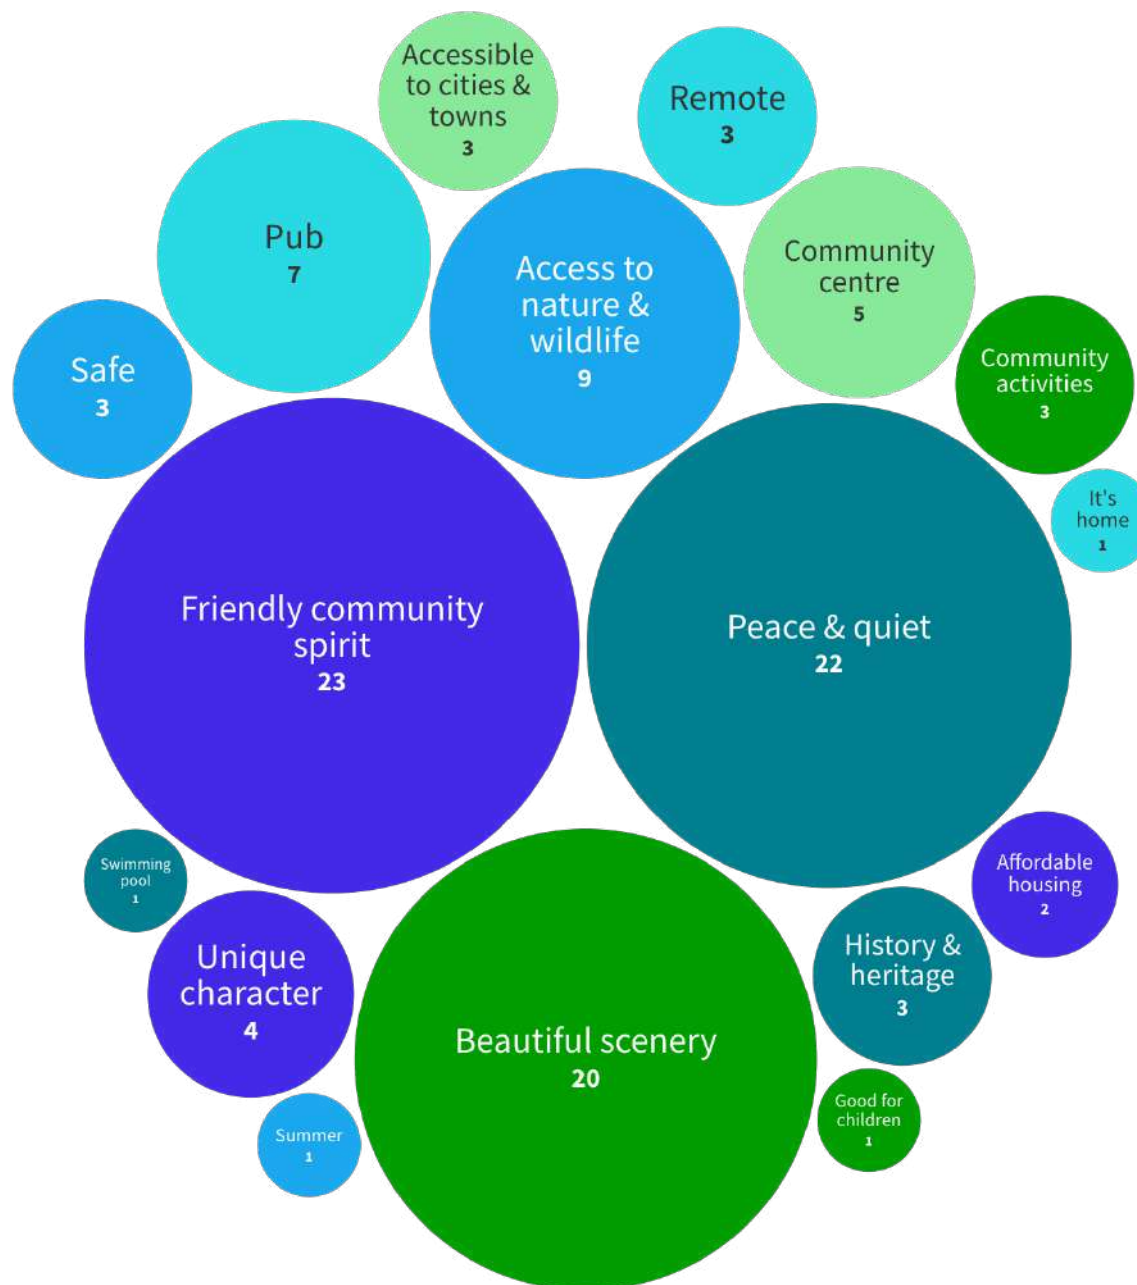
Accessible to cities & towns
3

Remote
3

Pub
7

Access to nature & wildlife
9

Community centre
5

Safe
3

Community activities
3

It's home
1

Friendly community spirit
23

Peace & quiet
22

Swimming pool
1

Affordable housing
2

Unique character
4

History & heritage
3

Beautiful scenery
20

Good for children
1

Summer
1